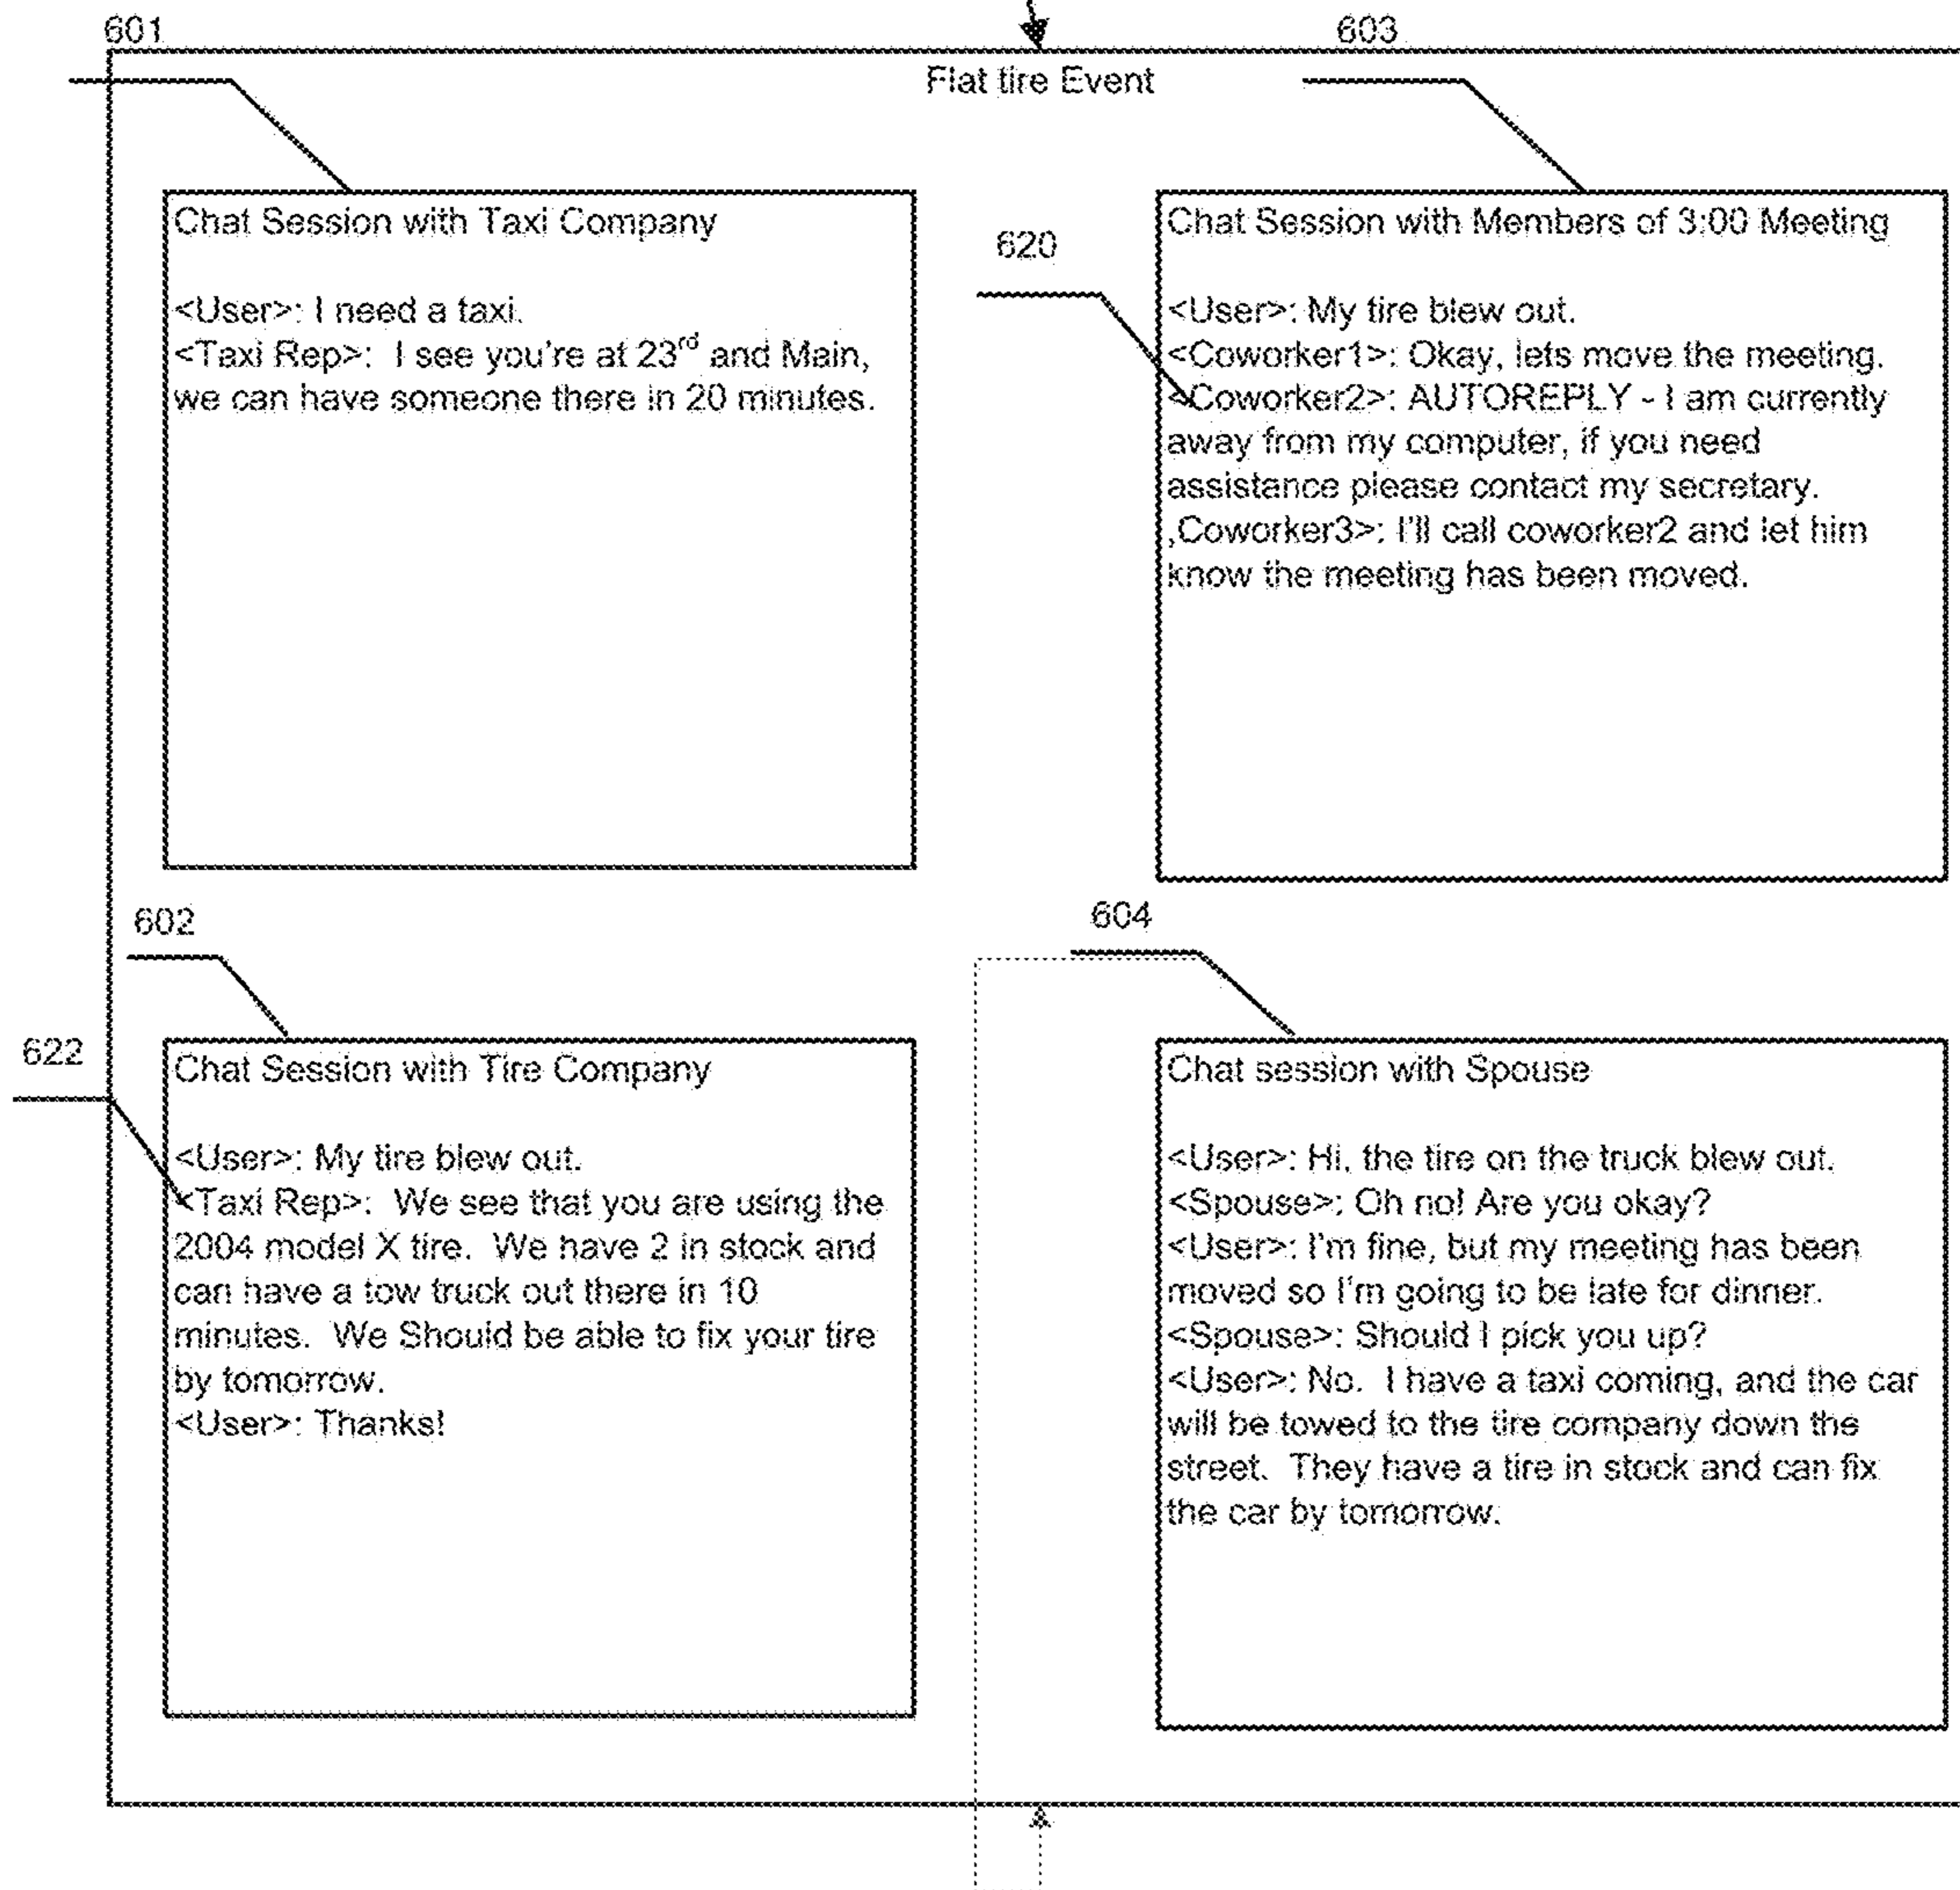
601

603

Flat tire Event

Chat Session with Taxi Company

<User>: I need a taxi.
<Taxi Rep>: I see you're at $23^{rd}$ and Main, we can have someone there in 20 minutes.

620

Chat Session with Members of 3:00 Meeting

<User>: My tire blew out.
<Coworker1>: Okay, lets move the meeting.
<Coworker2>: AUTOREPLY - I am currently away from my computer, if you need assistance please contact my secretary.
,Coworker3>: I'll call coworker2 and let him know the meeting has been moved.

602

604

622

Chat Session with Tire Company

<User>: My tire blew out.
<Taxi Rep>: We see that you are using the 2004 model X tire. We have 2 in stock and can have a tow truck out there in 10 minutes. We Should be able to fix your tire by tomorrow.
<User>: Thanks!

Chat session with Spouse

<User>: Hi, the tire on the truck blew out.
<Spouse>: Oh no! Are you okay?
<User>: I'm fine, but my meeting has been moved so I'm going to be late for dinner.
<Spouse>: Should I pick you up?
<User>: No. I have a taxi coming, and the car will be towed to the tire company down the street. They have a tire in stock and can fix the car by tomorrow.